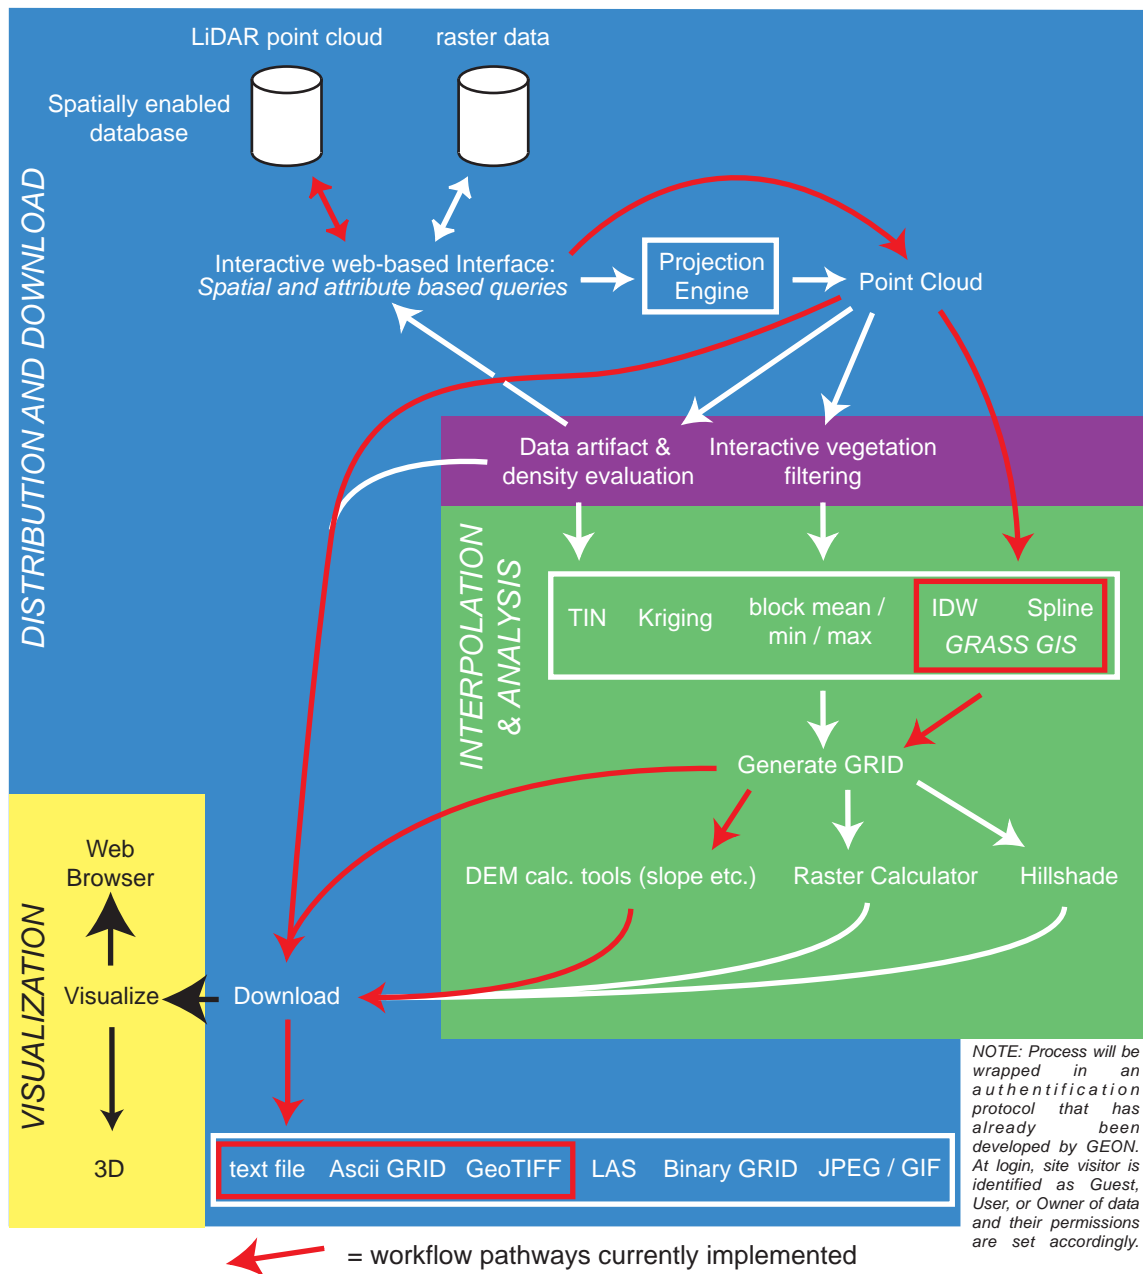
LiDAR point cloud

raster data

Spatially enabled database

DISTRIBUTION AND DOWNLOAD

Interactive web-based Interface: *Spatial and attribute based queries*

Projection Engine

Point Cloud

Data artifact & density evaluation

Interactive vegetation filtering

INTERPOLATION & ANALYSIS

TIN Kriging block mean / min / max IDW Spline GRASS GIS

Generate GRID

DEM calc. tools (slope etc.) Raster Calculator Hillshade

VISUALIZATION

Web Browser

Visualize

3D

Download

text file Ascii GRID GeoTIFF LAS Binary GRID JPEG / GIF

NOTE: Process will be wrapped in an authentification protocol that has already been developed by GEON. At login, site visitor is identified as Guest, User, or Owner of data and their permissions are set accordingly.

= workflow pathways currently implemented